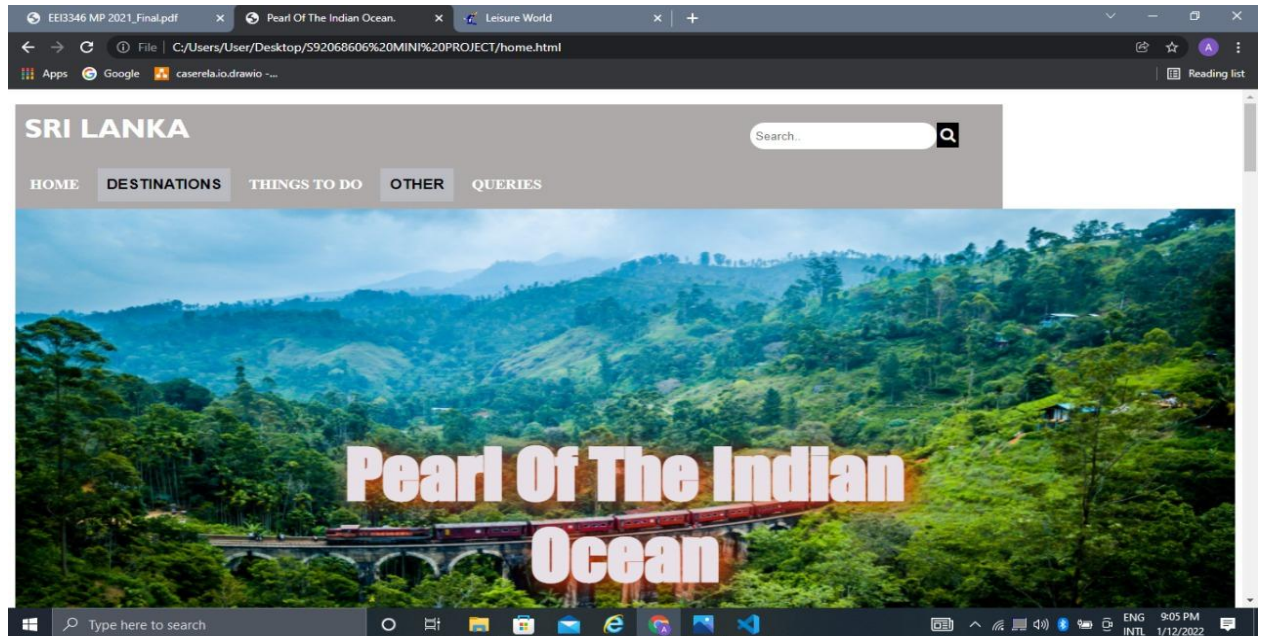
EEI3346 MP 2021_Final.pdf × Pearl Of The Indian Ocean. × Leisure World × +

File | C:/Users/User/Desktop/S92068606%20MINI%20PROJECT/home.html

Apps Google caserela.io.drawio -...

Reading list

SRI LANKA

Search..

HOME DESTINATIONS THINGS TO DO OTHER QUERIES

Pearl Of The Indian Ocean

Type here to search

ENG INTL 9:05 PM 1/12/2022